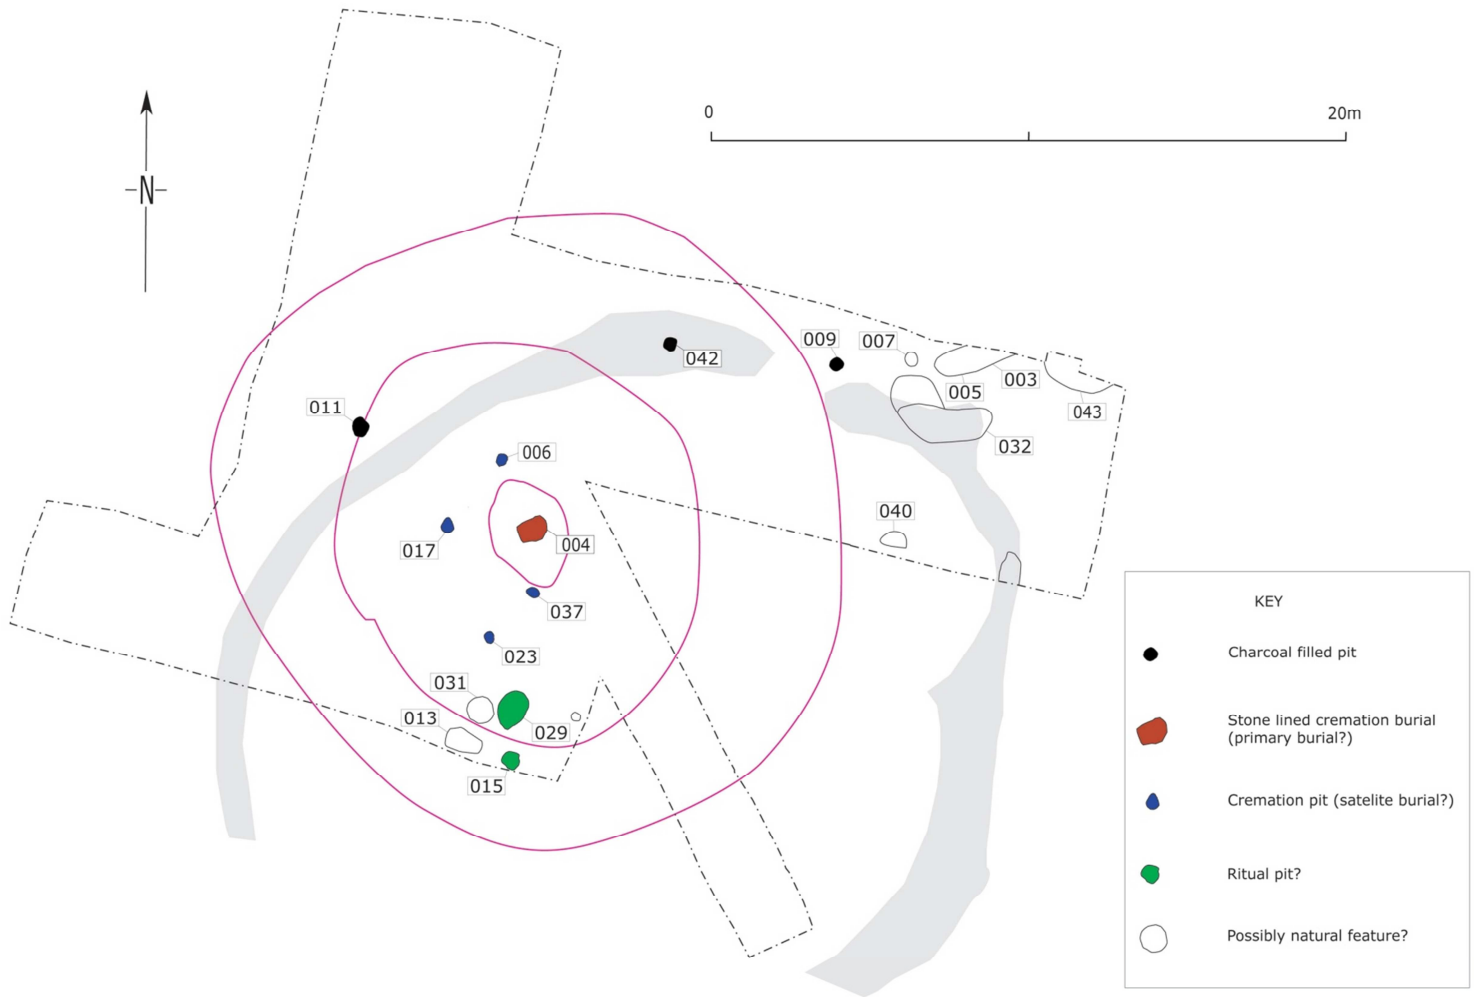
N

0

20m

042

009

007

003

005

043

032

011

006

004

017

037

040

023

031

013

029

015

KEY

Charcoal filled pit

Stone lined cremation burial (primary burial?)

Cremation pit (satelite burial?)

Ritual pit?

Possibly natural feature?